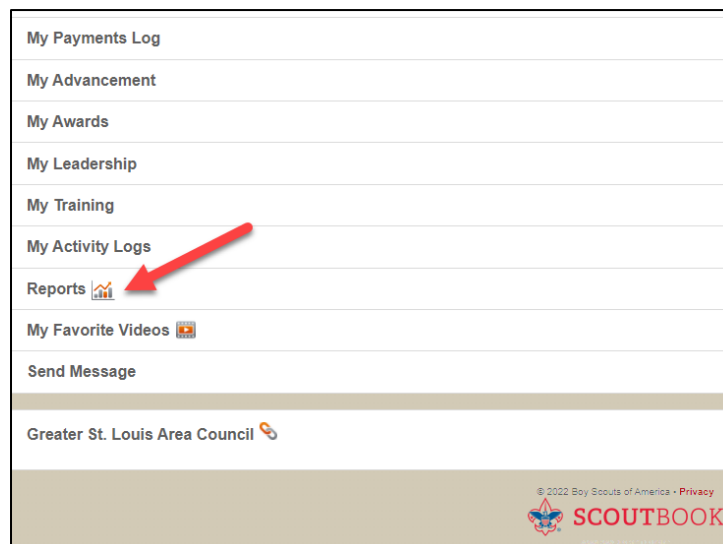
My Payments Log

My Advancement

My Awards

My Leadership

My Training

My Activity Logs

Reports

My Favorite Videos

Send Message

Greater St. Louis Area Council

© 2022 Boy Scouts of America • Privacy

SCOUTBOOK